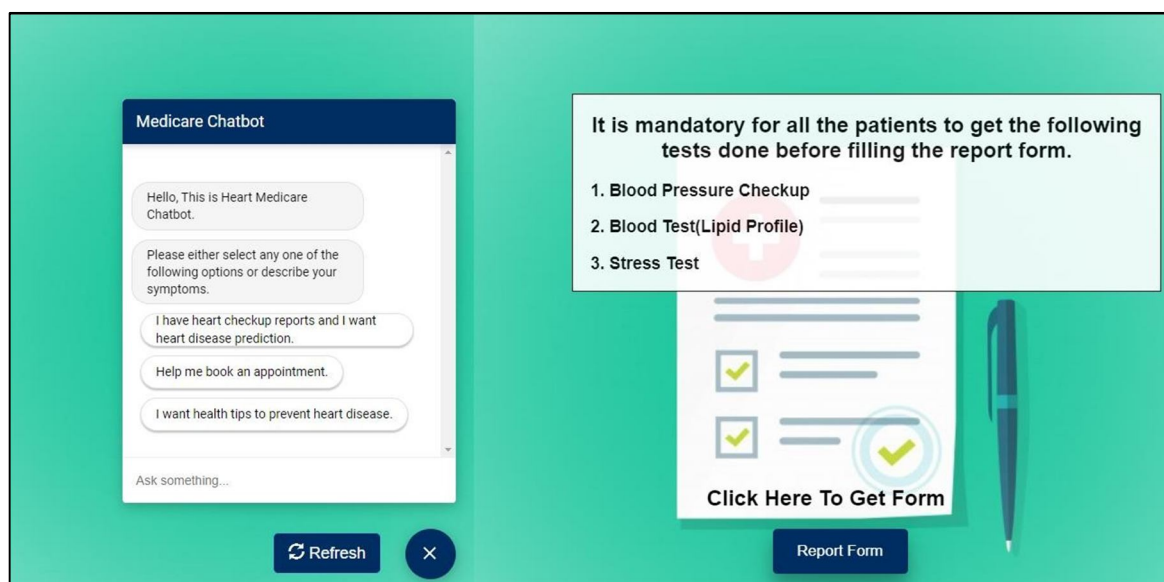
Medicare Chatbot

Hello, This is Heart Medicare Chatbot.

Please either select any one of the following options or describe your symptoms.

I have heart checkup reports and I want heart disease prediction.

Help me book an appointment.

I want health tips to prevent heart disease.

Ask something...

Refresh

×

It is mandatory for all the patients to get the following tests done before filling the report form.

1. Blood Pressure Checkup

2. Blood Test(Lipid Profile)

3. Stress Test

Click Here To Get Form

Report Form